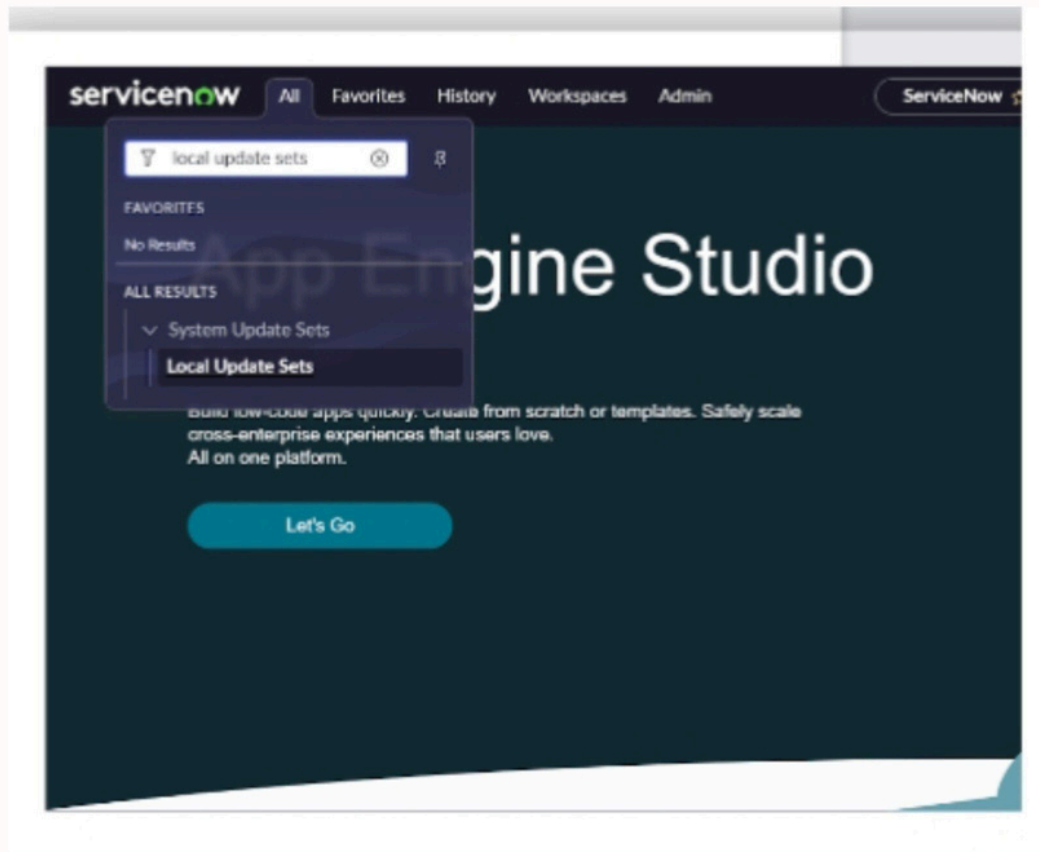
servicenow All Favorites History Workspaces Admin ServiceNow

local update sets

FAVORITES

No Results

ALL RESULTS

System Update Sets

Local Update Sets

App Engine Studio

Build low-code apps quickly. Create from scratch or templates. Safely scale cross-enterprise experiences that users love.
All on one platform.

Let's Go